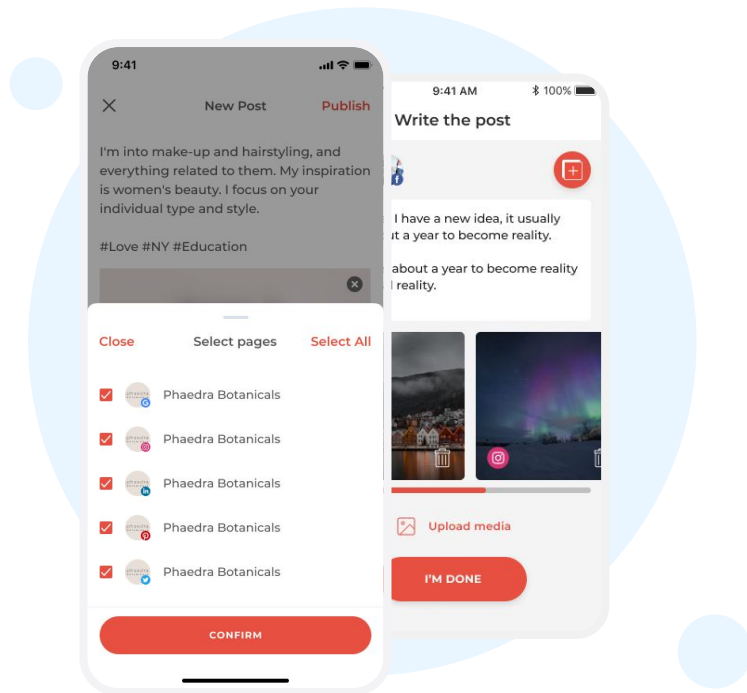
9:41

New Post

Publish

I'm into make-up and hairstyling, and everything related to them. My inspiration is women's beauty. I focus on your individual type and style.

#Love #NY #Education

Close

Select pages

Select All

Phaedra Botanicals

Phaedra Botanicals

Phaedra Botanicals

Phaedra Botanicals

Phaedra Botanicals

CONFIRM

9:41 AM

100%

Write the post

I have a new idea, it usually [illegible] a year to become reality.

about a year to become reality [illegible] reality.

Upload media

I'M DONE